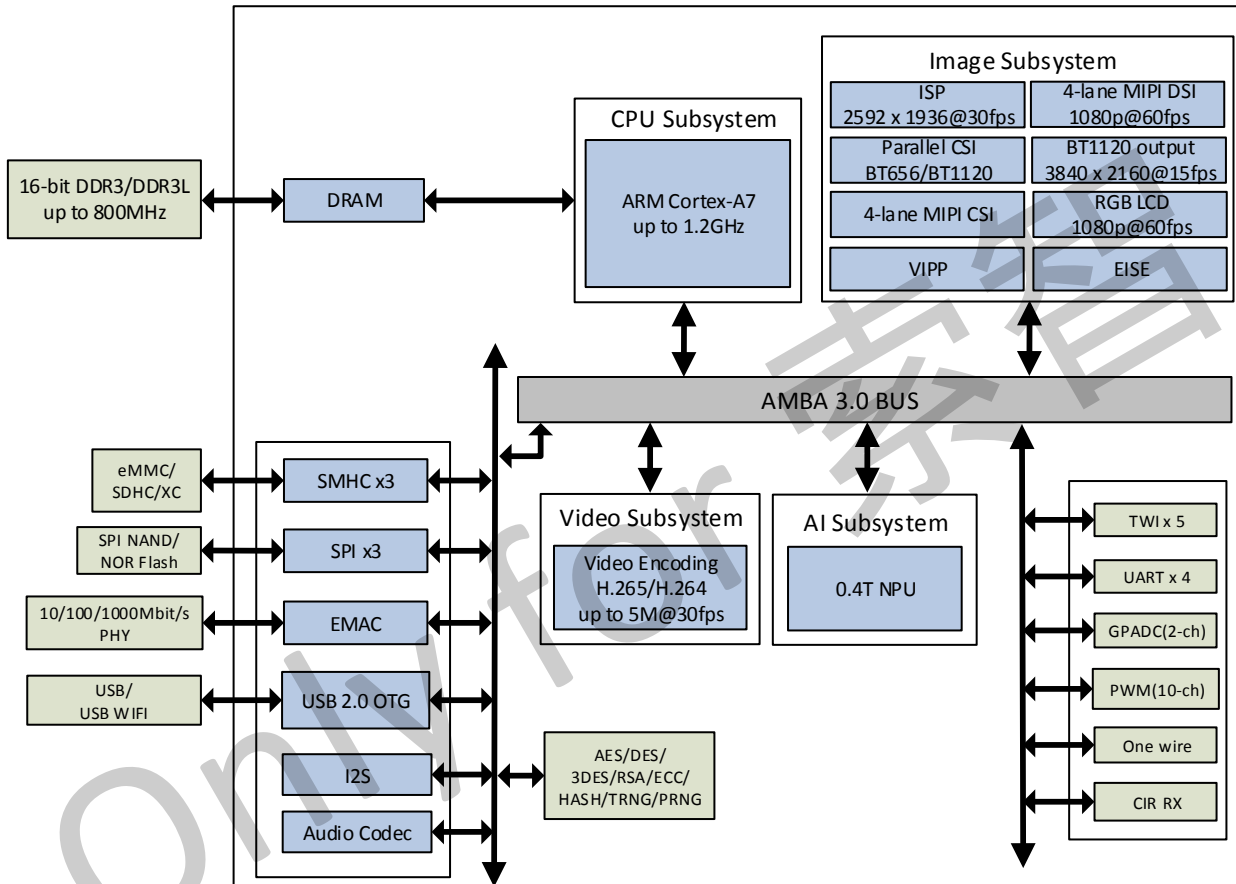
16-bit DDR3/DDR3L up to 800MHz

DRAM

CPU Subsystem

ARM Cortex-A7 up to 1.2GHz

Image Subsystem

ISP 2592 x 1936@30fps

4-lane MIPI DSI 1080p@60fps

Parallel CSI BT656/BT1120

BT1120 output 3840 x 2160@15fps

4-lane MIPI CSI

RGB LCD 1080p@60fps

VIPP

EISE

AMBA 3.0 BUS

eMMC/ SDHC/XC

SMHC x3

SPI NAND/ NOR Flash

SPI x3

10/100/1000Mbit/s PHY

EMAC

USB/ USB WIFI

USB 2.0 OTG

I2S

Audio Codec

AES/DES/ 3DES/RSA/ECC/ HASH/TRNG/PRNG

Video Subsystem

Video Encoding H.265/H.264 up to 5M@30fps

AI Subsystem

0.4T NPU

TWI x 5

UART x 4

GPADC(2-ch)

PWM(10-ch)

One wire

CIR RX

Only for 泰智